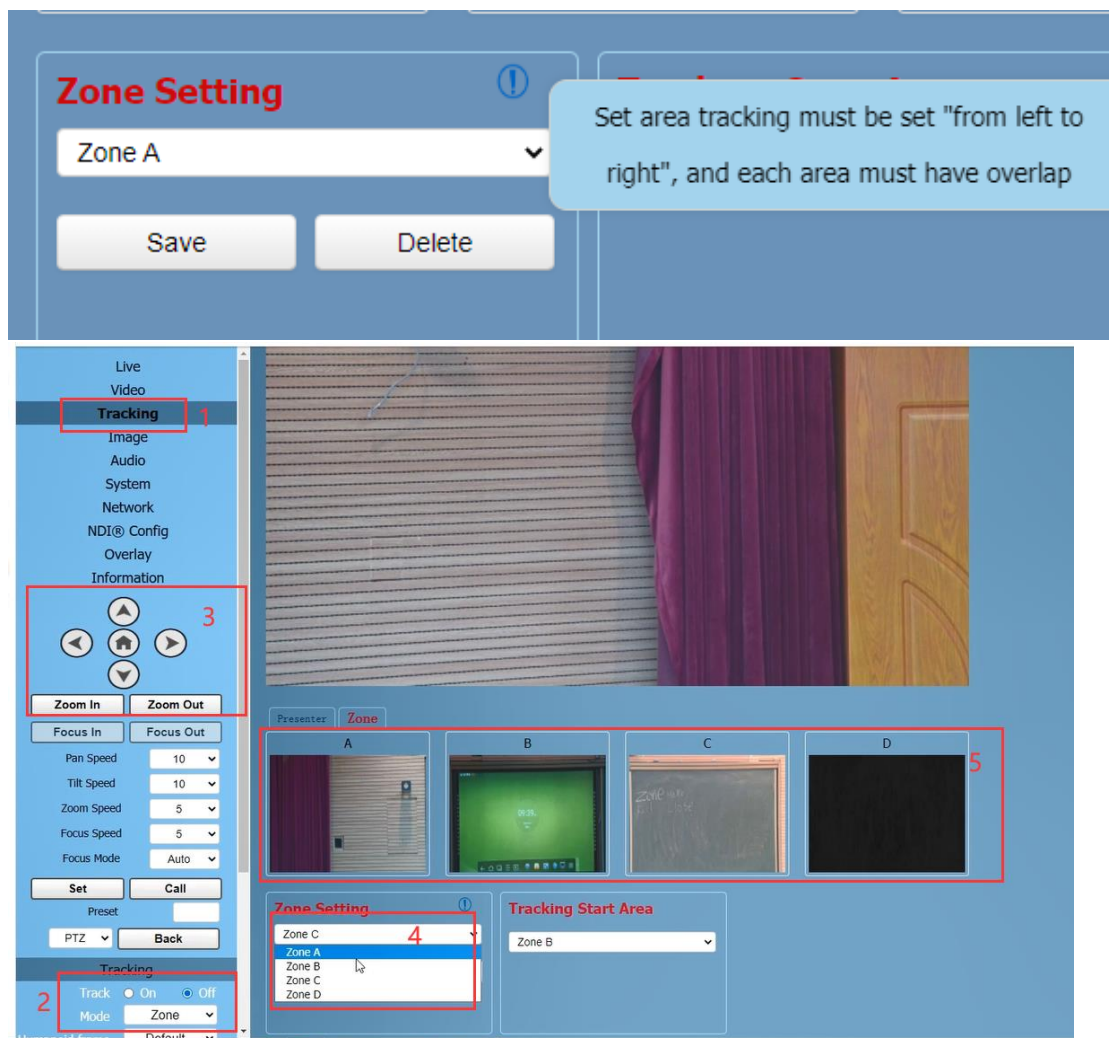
Zone Setting

Zone A

Save

Delete

Set area tracking must be set "from left to right", and each area must have overlap

Live
Video
Tracking
1
Image
Audio
System
Network
NDI® Config
Overlay
Information

3

Zoom In
Zoom Out
Focus In
Focus Out

Pan Speed 10
Tilt Speed 10
Zoom Speed 5
Focus Speed 5
Focus Mode Auto

Set
Call
Preset

PTZ
Back

Tracking
2
Track On Off
Mode Zone

Presenter
Zone

A
B
C
D
5

Zone Setting
Zone C
4
Zone A
Zone B
Zone C
Zone D

Tracking Start Area
Zone B